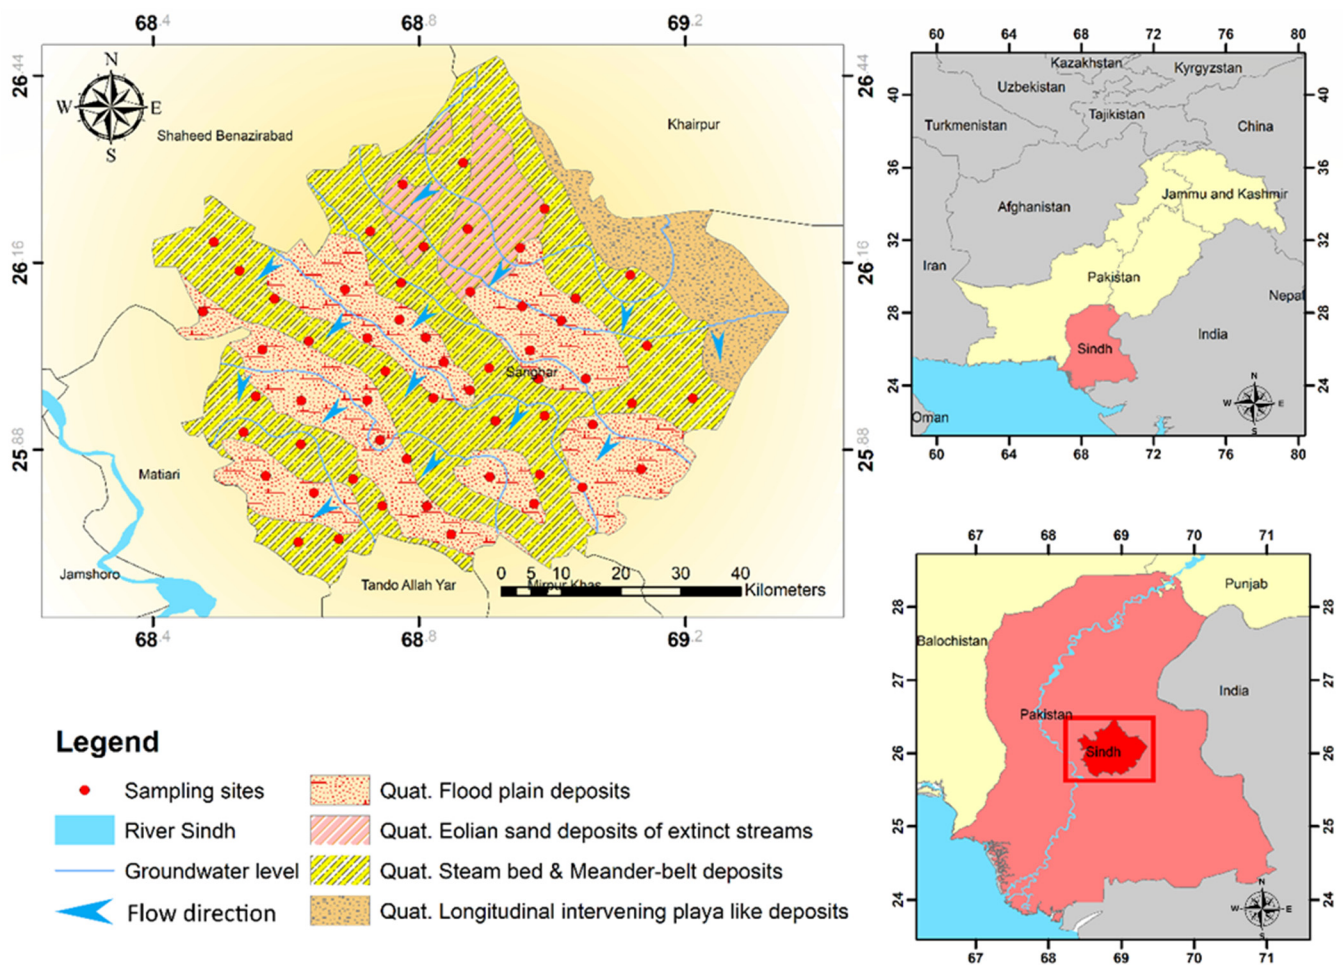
68.4 68.8 69.2

26.44 26.16 25.88

N
W E
S

Shaheed Benazirabad

Khairpur

Sanghar

Matiari

Jamshoro

Tando Allah Yar

Mirpur Khas

0 5 10 20 30 40 Kilometers

68.4 68.8 69.2

60 64 68 72 76 80

Kazakhstan
Kyrgyzstan
Uzbekistan
Turkmenistan
Tajikistan
China
Afghanistan
Jammu and Kashmir
Iran
Pakistan
Nepal
India
Sindh
Oman

40 36 32 28 24

60 64 68 72 76 80

67 68 69 70 71

Punjab
Balochistan
India
Pakistan
Sindh

28 27 26 25 24

67 68 69 70 71

Legend

Sampling sites
River Sindh
Groundwater level
Flow direction
Quat. Flood plain deposits
Quat. Eolian sand deposits of extinct streams
Quat. Steam bed & Meander-belt deposits
Quat. Longitudinal intervening playa like deposits